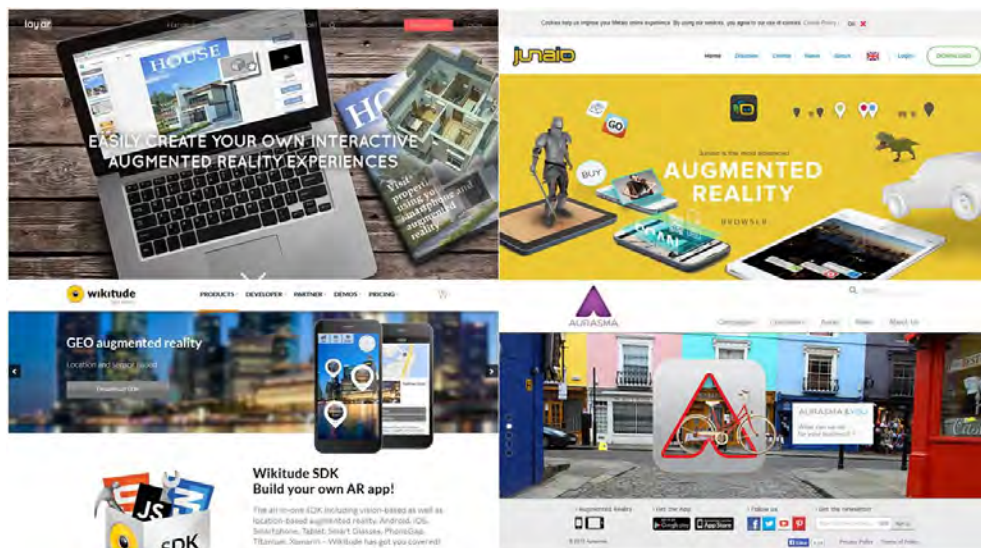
layar

HOUSE

EASILY CREATE YOUR OWN INTERACTIVE AUGMENTED REALITY EXPERIENCES

Cookies help us improve your Metaio online experience. By using our website, you agree to our use of cookies. Cookie Policy

OK

junaio

Home Discover Create News About Login DOWNLOAD

GO

BUY

AUGMENTED REALITY

BROWSER

wikitude

PRODUCTS DEVELOPER PARTNER DEMOS PRICING

GEO augmented reality

Location and sensor based

Download SDK

Wikitude SDK
Build your own AR app!

The all-in-one SDK including vision-based as well as location-based augmented reality: Android, iOS, Smartphone, Tablet, Smart Glasses, PhoneGap, Titanium, Xamarin – Wikitude has got you covered!

JS

SDK

AURASMA

Campaigns Developers Auras News About Us

AURASMA & YOU

Augmented Reality Get the App Follow us Get the newsletter

© 2015 Aurasma Privacy Policy Terms of Use